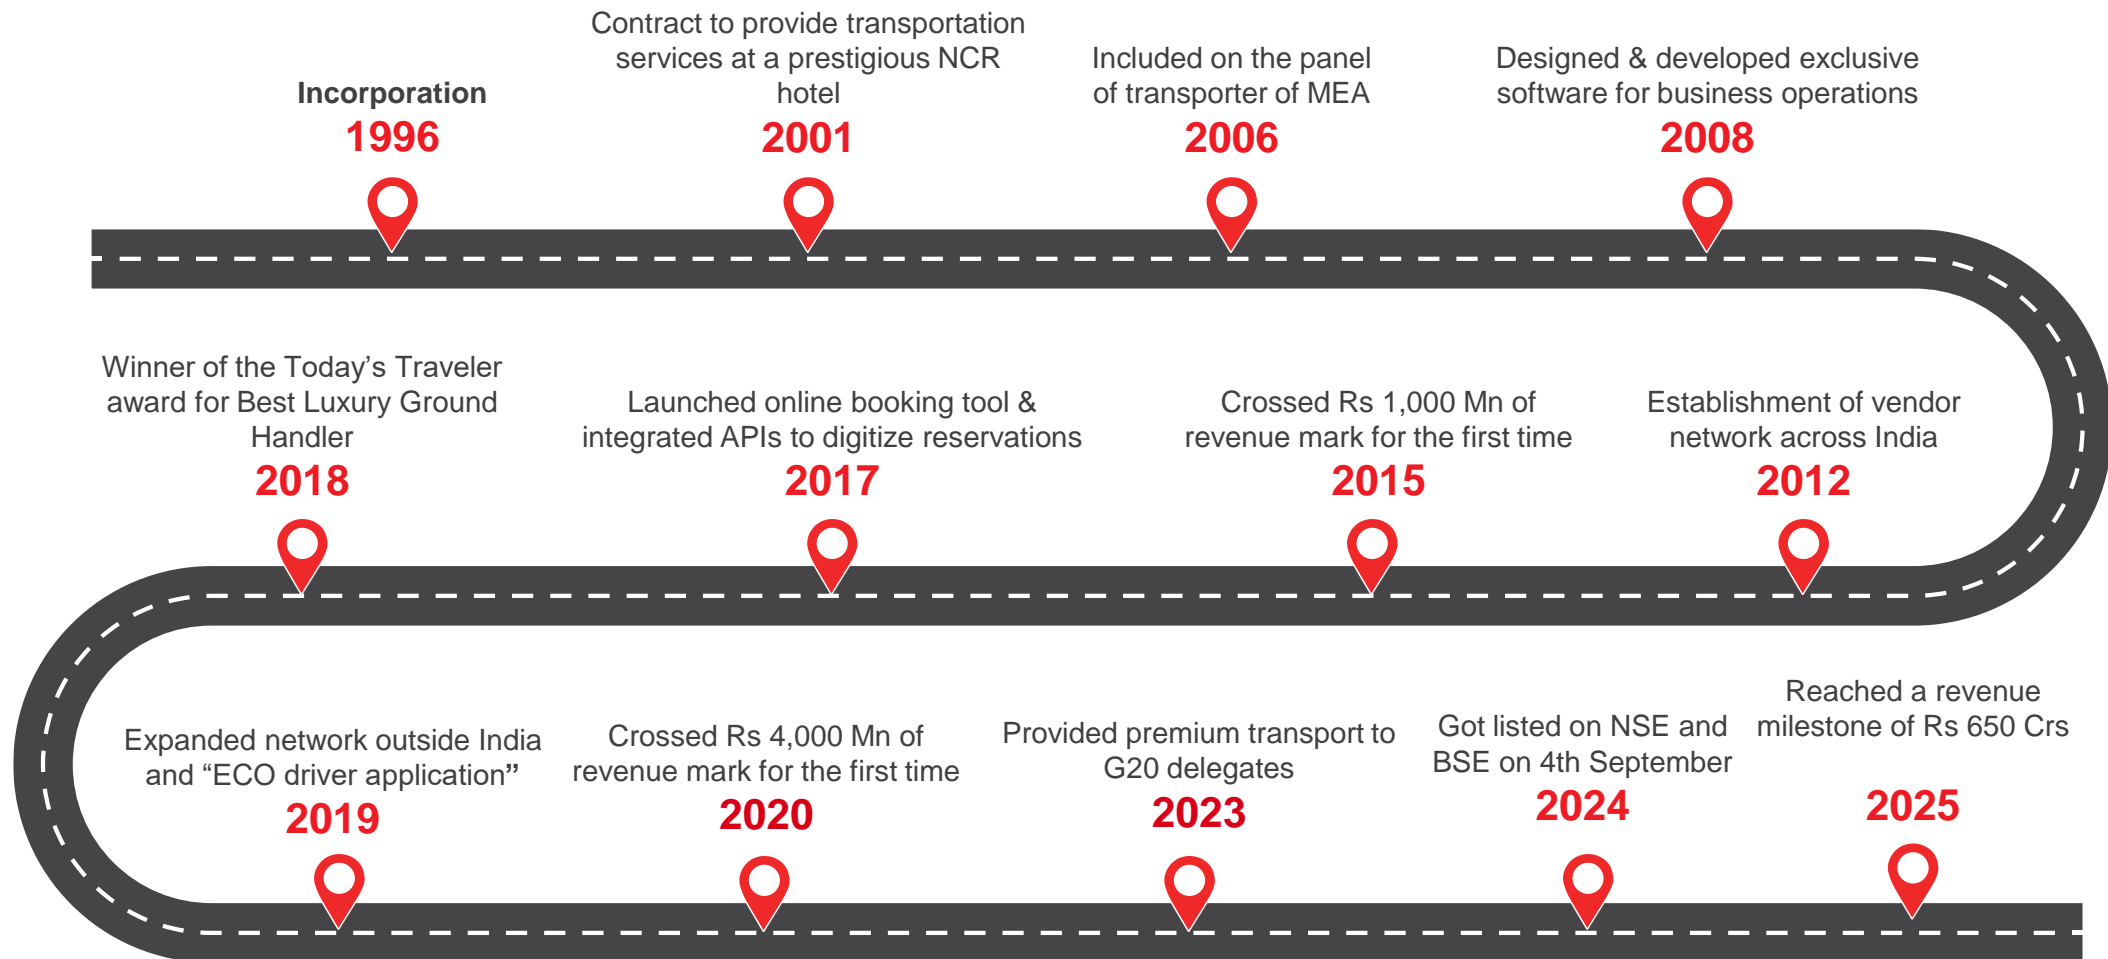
Incorporation
1996

Contract to provide transportation services at a prestigious NCR hotel
2001

Included on the panel of transporter of MEA
2006

Designed & developed exclusive software for business operations
2008

Winner of the Today's Traveler award for Best Luxury Ground Handler
2018

Launched online booking tool & integrated APIs to digitize reservations
2017

Crossed Rs 1,000 Mn of revenue mark for the first time
2015

Establishment of vendor network across India
2012

Expanded network outside India and "ECO driver application"
2019

Crossed Rs 4,000 Mn of revenue mark for the first time
2020

Provided premium transport to G20 delegates
2023

Got listed on NSE and BSE on 4th September
2024

Reached a revenue milestone of Rs 650 Crs
2025